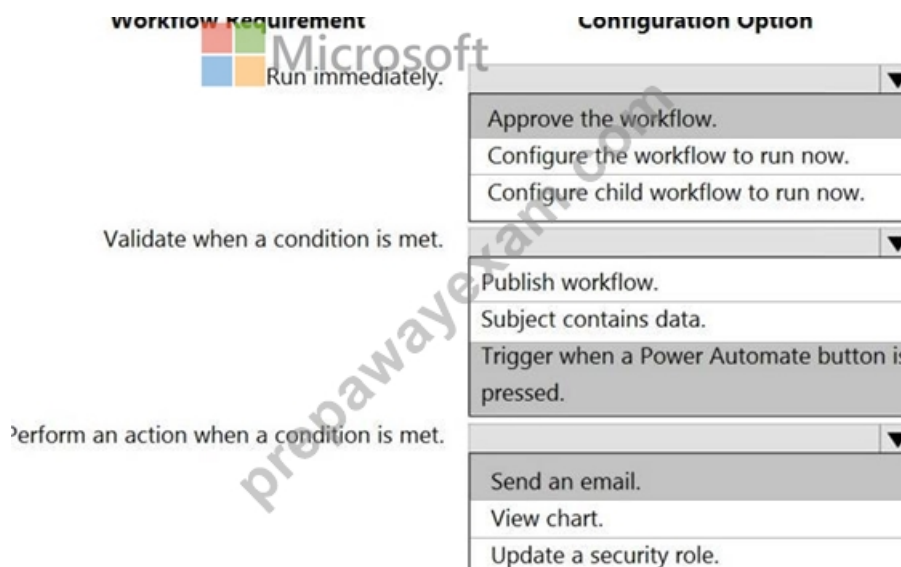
Workflow Requirement

Configuration Option

Microsoft

Run immediately.

Approve the workflow.
Configure the workflow to run now.
Configure child workflow to run now.

Validate when a condition is met.

Publish workflow.
Subject contains data.
Trigger when a Power Automate button is pressed.

Perform an action when a condition is met.

Send an email.
View chart.
Update a security role.

prepawayexam.com